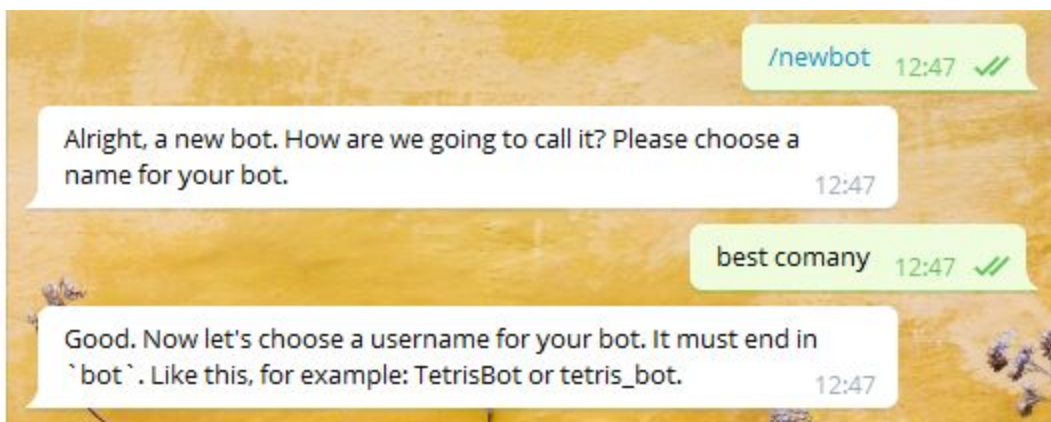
/newbot 12:47

Alright, a new bot. How are we going to call it? Please choose a name for your bot. 12:47

best comany 12:47

Good. Now let's choose a username for your bot. It must end in `bot`. Like this, for example: TetrisBot or tetris_bot. 12:47